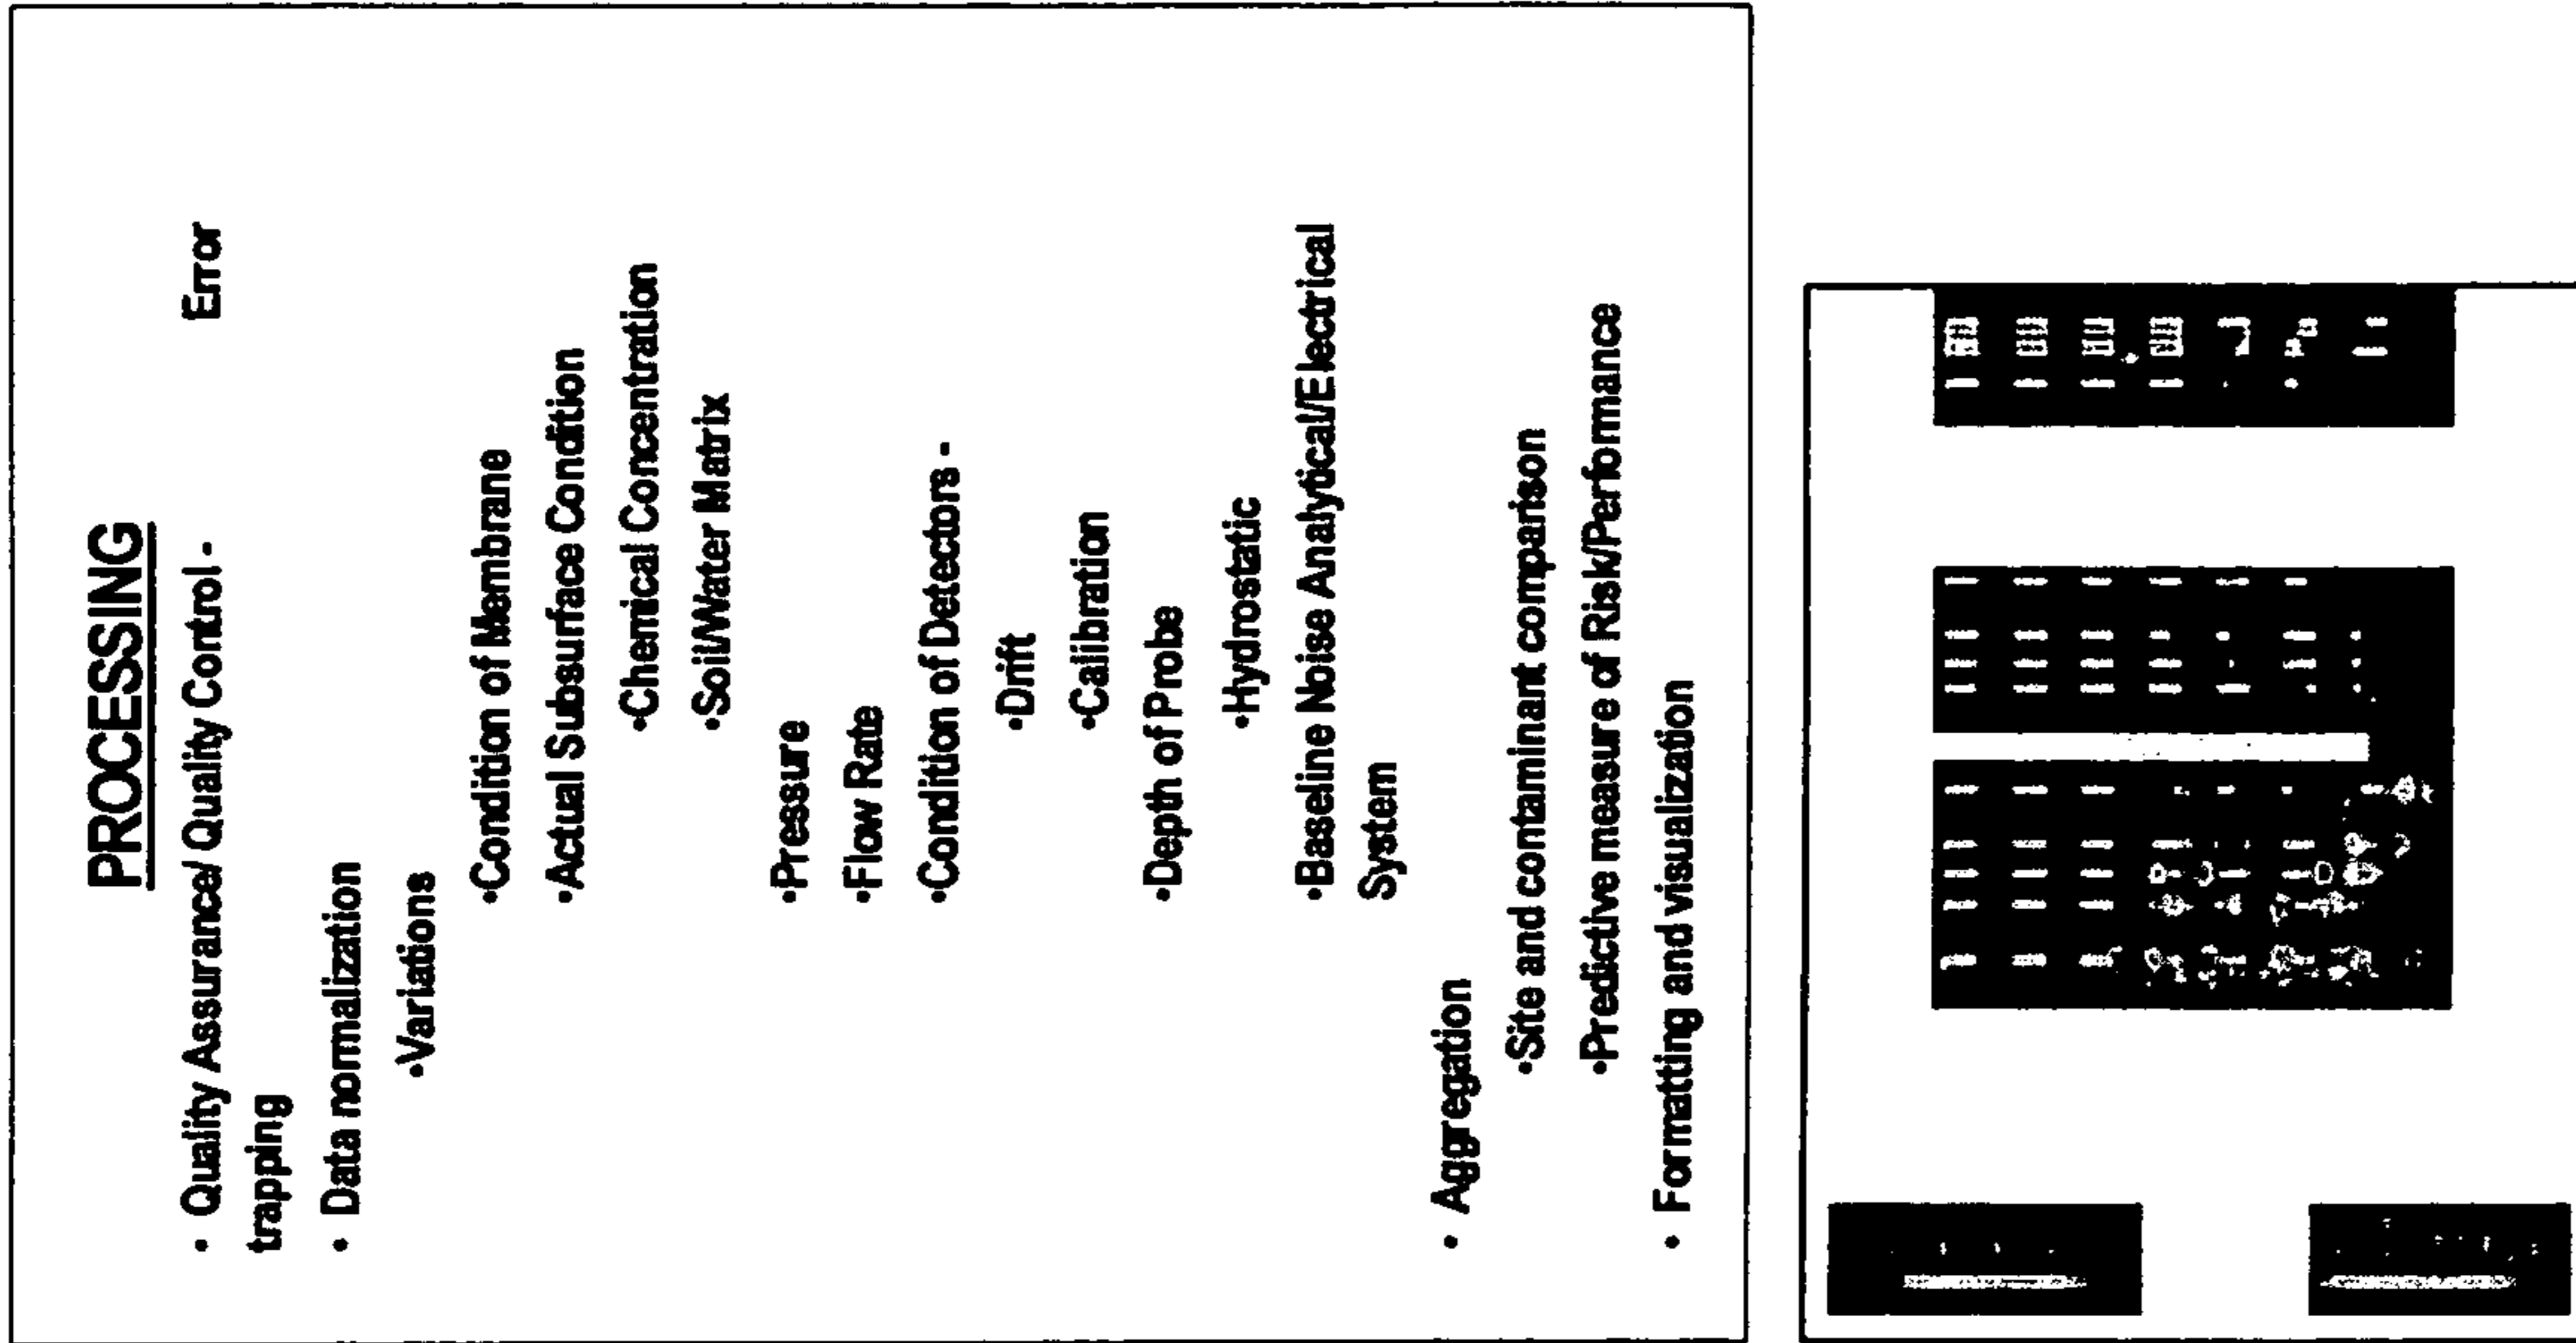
PROCESSING

• Quality Assurance/ Quality Control - Error trapping

• Data normalization

•Variations

•Condition of Membrane

•Actual Subsurface Condition

•Chemical Concentration

•Soil/Water Matrix

•Pressure

•Flow Rate

•Condition of Detectors -

•Drift

•Calibration

•Depth of Probe

•Hydrostatic

•Baseline Noise Analytical/Electrical System

• Aggregation

•Site and contaminant comparison

•Predictive measure of Risk/Performance

• Formatting and visualization